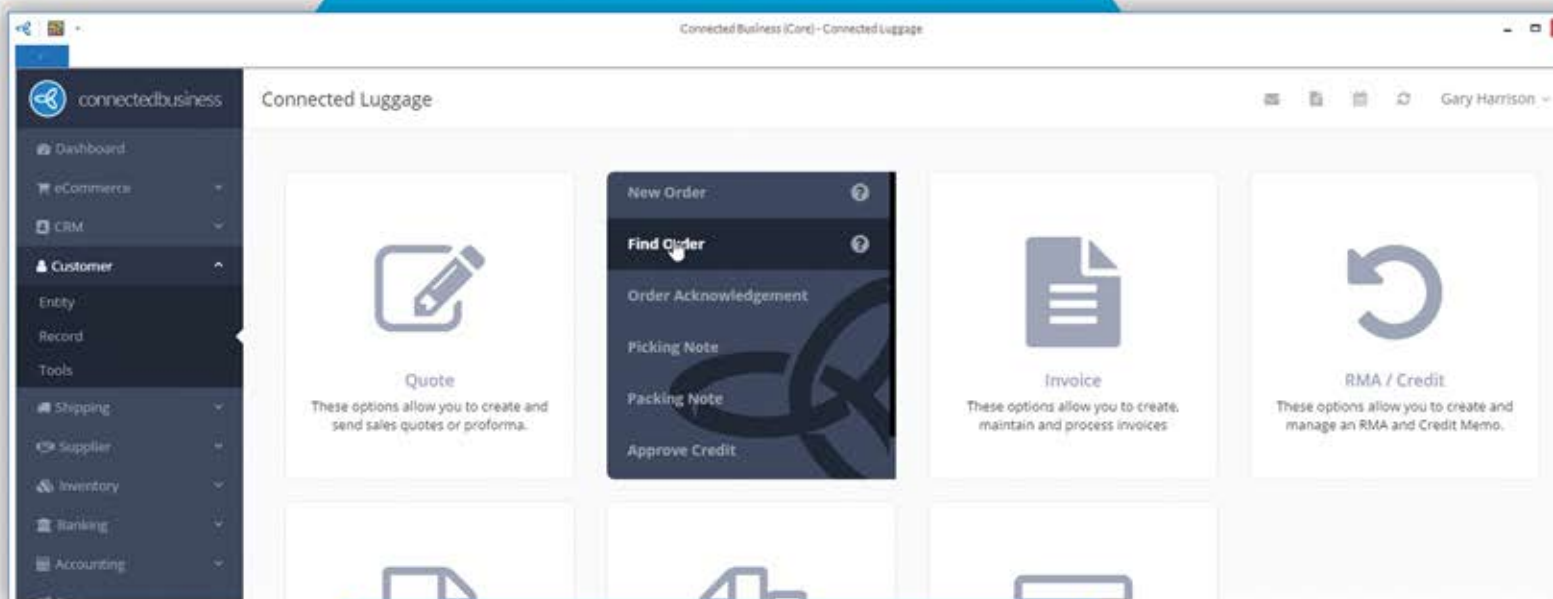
Connected Business (Core) - Connected Luggage

connectedbusiness

Connected Luggage

Gary Harrison

Dashboard
eCommerce
CRM
Customer
Entity
Record
Tools
Shipping
Supplier
Inventory
Banking
Accounting

Quote
These options allow you to create and send sales quotes or proforma.

New Order
Find Order
Order Acknowledgement
Picking Note
Packing Note
Approve Credit

Invoice
These options allow you to create, maintain and process invoices

RMA / Credit
These options allow you to create and manage an RMA and Credit Memo.